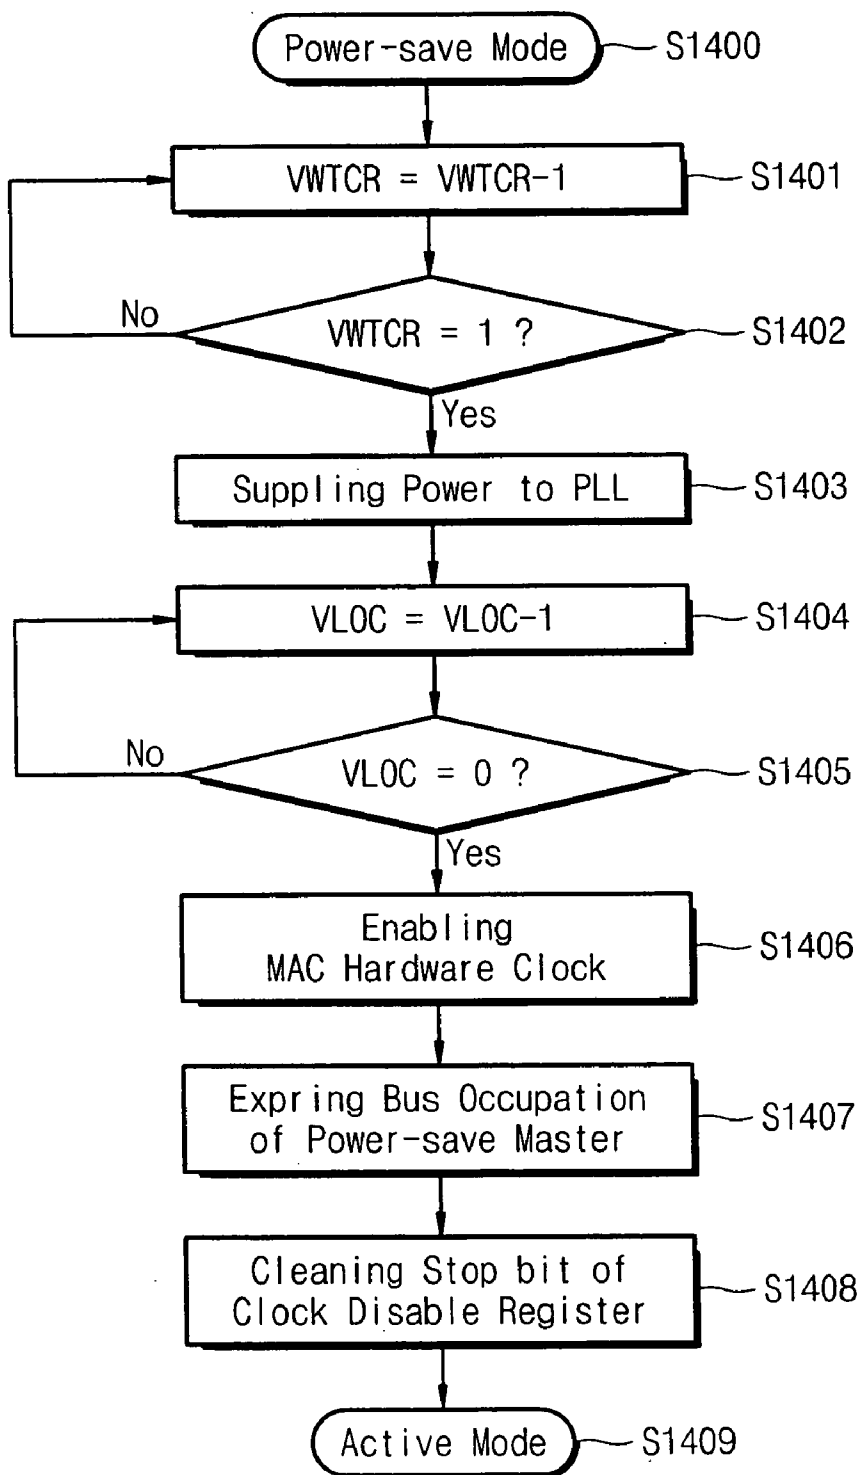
Power-save Mode S1400

VWTCR = VWTCR-1 S1401

No

VWTCR = 1 ? S1402

Yes

Suppling Power to PLL S1403

VLOC = VLOC-1 S1404

No

VLOC = 0 ? S1405

Yes

Enabling MAC Hardware Clock S1406

Expring Bus Occupation of Power-save Master S1407

Cleaning Stop bit of Clock Disable Register S1408

Active Mode S1409